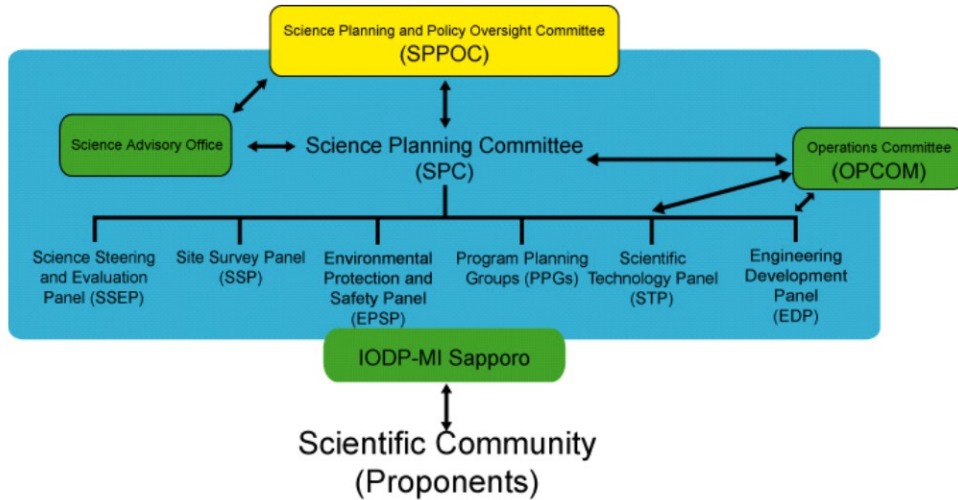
Science Planning and Policy Oversight Committee
(SPPOC)

Science Advisory Office

Science Planning Committee
(SPC)

Operations Committee
(OPCOM)

Science Steering and Evaluation Panel (SSEP)

Site Survey Panel (SSP)

Environmental Protection and Safety Panel (EPSP)

Program Planning Groups (PPGs)

Scientific Technology Panel (STP)

Engineering Development Panel (EDP)

IODP-MI Sapporo

Scientific Community
(Proponents)